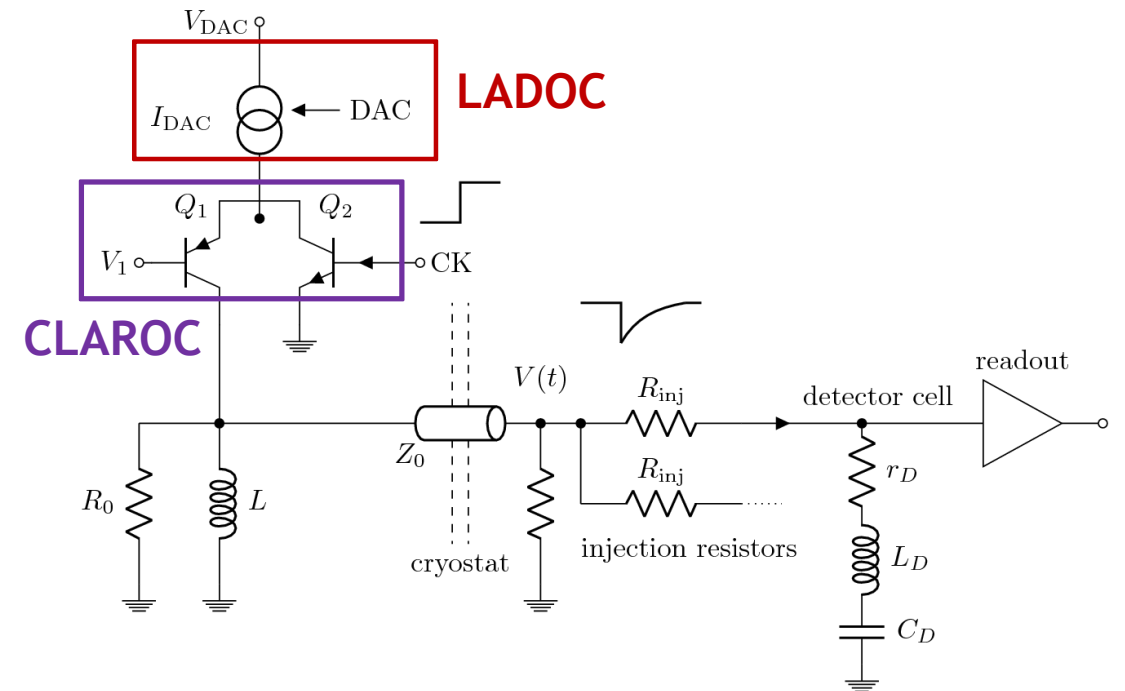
$V_{\mathrm{DAC}}$

LADOC

$I_{\mathrm{DAC}}$

DAC

$Q_1$

$Q_2$

$V_1$

CK

CLAROC

$V(t)$

$R_{\mathrm{inj}}$

readout

detector cell

$Z_0$

$R_{\mathrm{inj}}$

$r_D$

$R_0$

$L$

injection resistors

$L_D$

cryostat

$C_D$